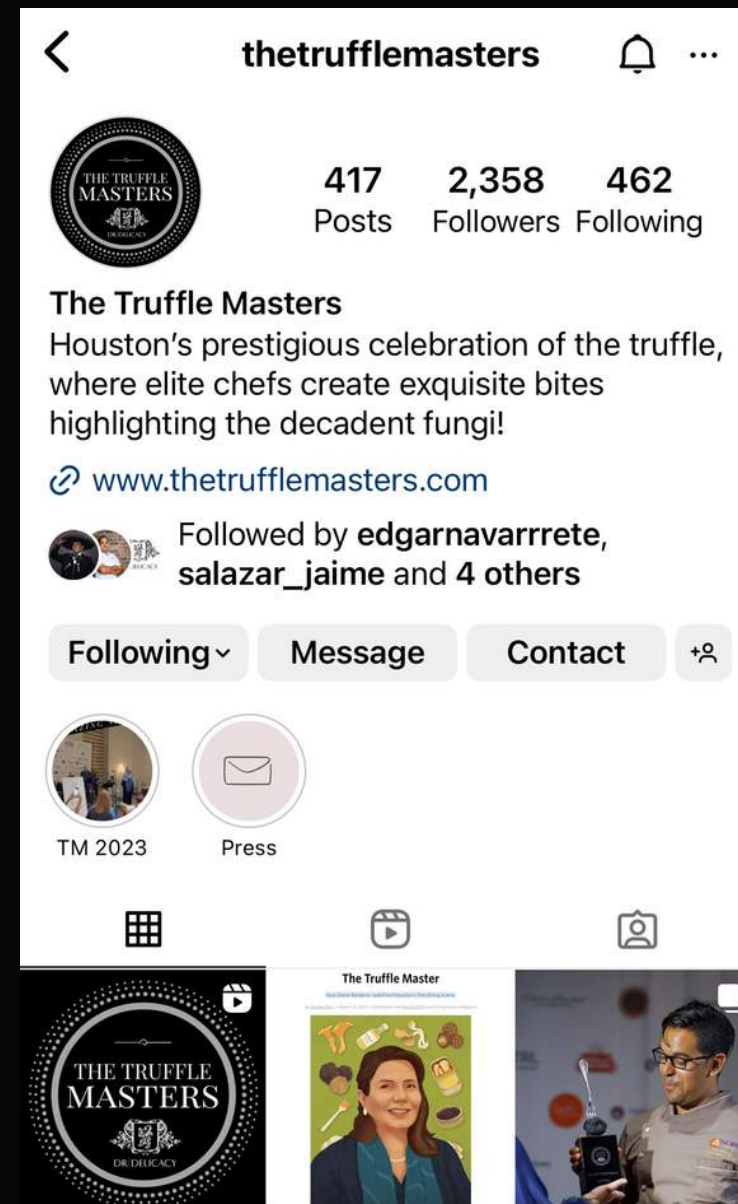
thetrufflemasters

THE TRUFFLE MASTERS DR.DELICACY

417 Posts
2,358 Followers
462 Following

The Truffle Masters
Houston's prestigious celebration of the truffle, where elite chefs create exquisite bites highlighting the decadent fungi!

www.thetrufflemasters.com

Followed by edgarnavarrrete, salazar_jaime and 4 others

Following
Message
Contact

TM 2023
Press

THE TRUFFLE MASTERS DR.DELICACY

The Truffle Master
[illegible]